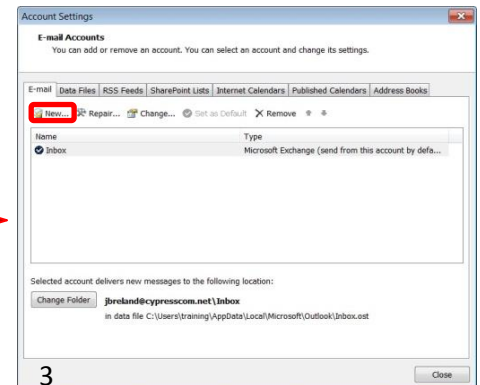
Account Settings

E-mail Accounts
You can add or remove an account. You can select an account and change its settings.

E-mail | Data Files | RSS Feeds | SharePoint Lists | Internet Calendars | Published Calendars | Address Books

New... Repair... Change... Set as Default Remove

| Name | Type |
|---|---|
| Inbox | Microsoft Exchange (send from this account by defa... |

Selected account delivers new messages to the following location:

Change Folder jbreland@cypresscom.net\Inbox
in data file C:\Users\training\AppData\Local\Microsoft\Outlook\Inbox.ost

3

Close